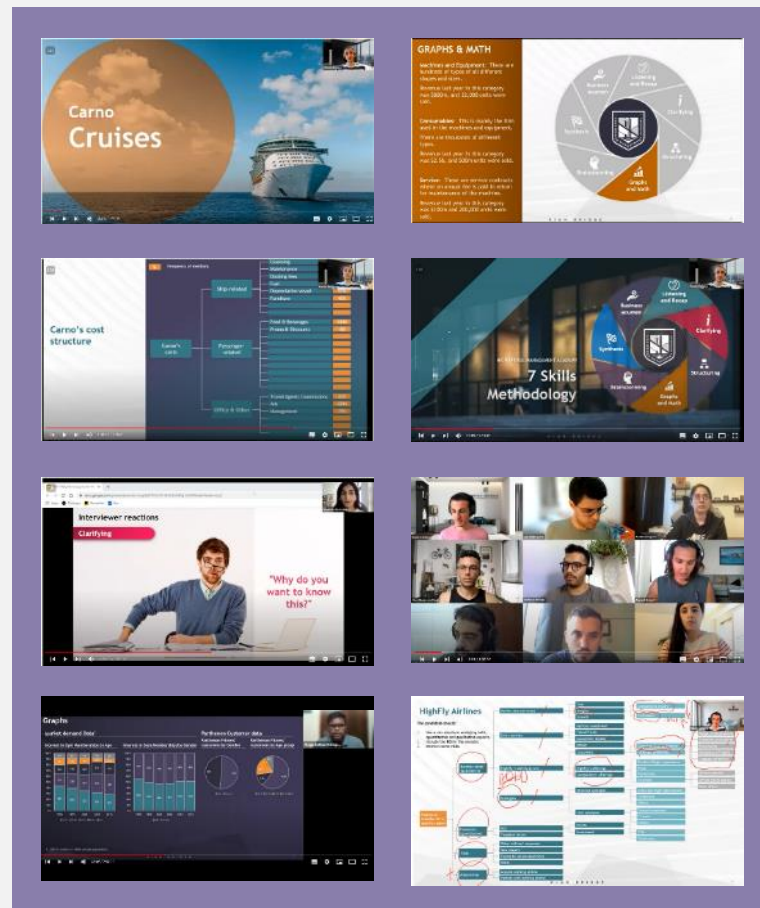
Carno Cruises

GRAPHS & MATH

Business acumen
Listening and Recap
Clarifying
Structuring
Graphs and Math
Brainstorming
Synthesis

Carno's cost structure

Carno's costs
Ship related
Passenger related
Office & Other

7 Skills Methodology

Business acumen
Listening and Recap
Clarifying
Structuring
Graphs and Math
Brainstorming
Synthesis

Interviewer reactions
Clarifying
"Why do you want to know this?"

Graphs

HighFly Airlines